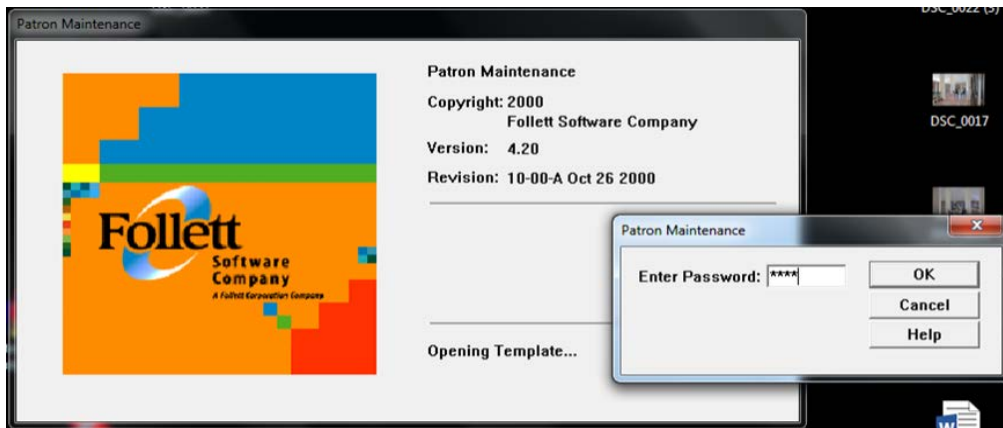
Patron Maintenance

Follett
Software
Company
A Follett Corporation Company

Patron Maintenance
Copyright: 2000
Follett Software Company
Version: 4.20
Revision: 10-00-A Oct 26 2000

Opening Template...

Patron Maintenance
Enter Password: ****
OK
Cancel
Help

DSC_0022 (3)
DSC_0017